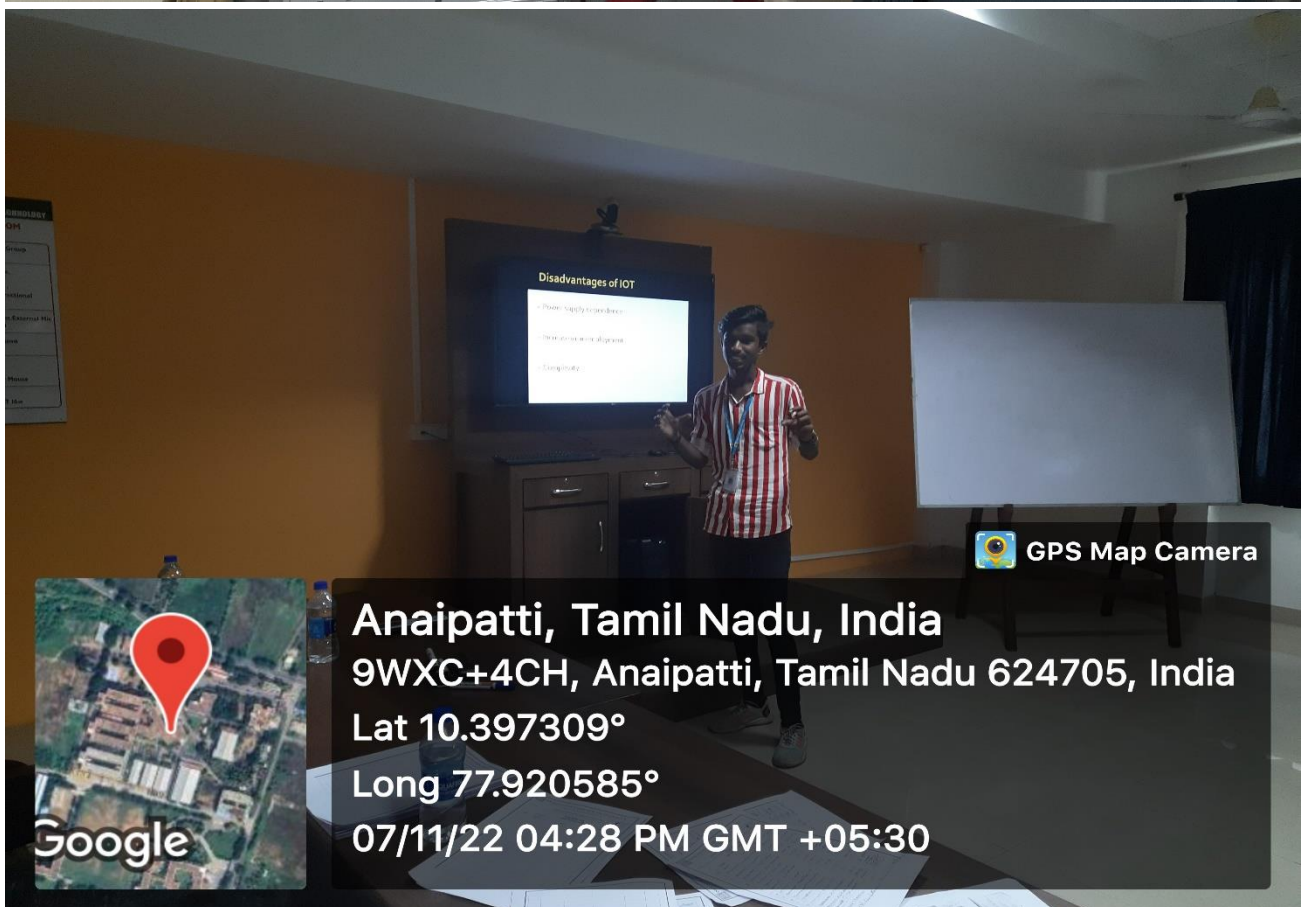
Disadvantages of IOT

• Power supply dependence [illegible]

• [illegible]

• Complexity

GPS Map Camera

Anaipatti, Tamil Nadu, India
9WXC+4CH, Anaipatti, Tamil Nadu 624705, India
Lat 10.397309°
Long 77.920585°
07/11/22 04:28 PM GMT +05:30

Google